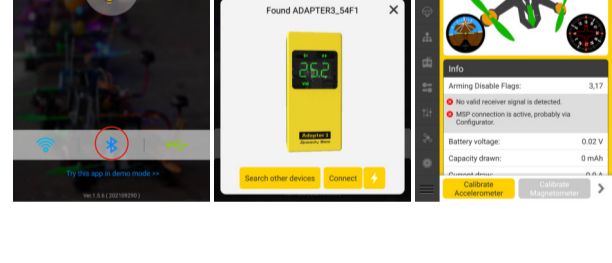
Try this app in demo mode >>

Ver.1.5.6 ( 202109290 )

Found ADAPTER3_54F1

25.2

Adapter 3

Search other devices

Connect

Info

Arming Disable Flags: 3,17

No valid receiver signal is detected.

MSP connection is active, probably via Configurator.

Battery voltage: 0.02 V

Capacity drawn: 0 mAh

Current draw: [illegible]

Calibrate Accelerometer

Calibrate Magnetometer